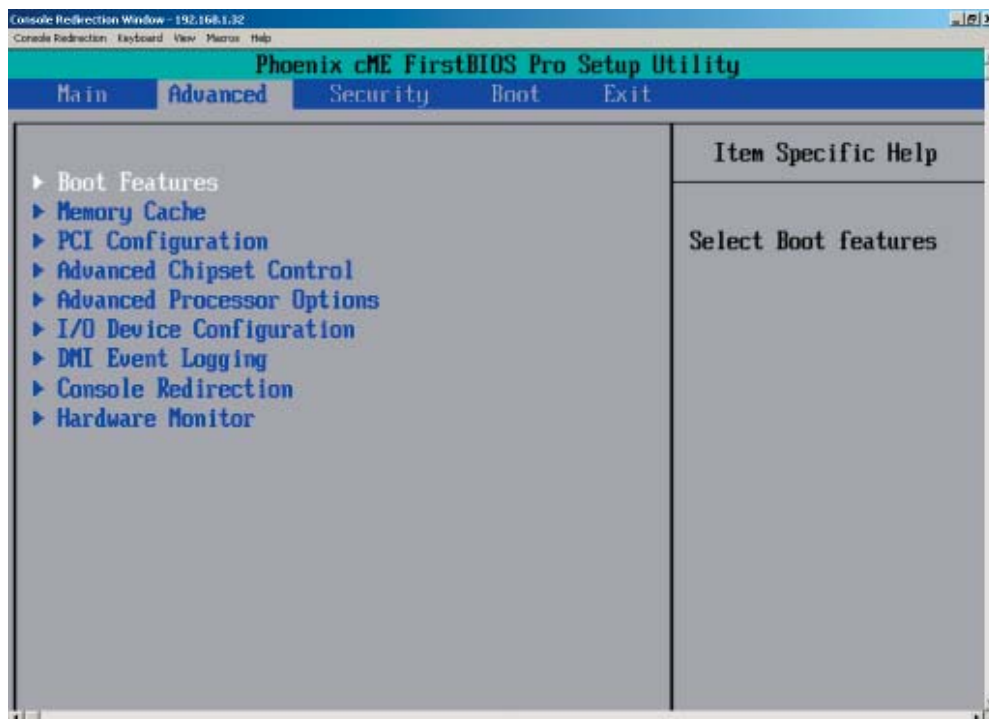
Console Redirection Window - 192.168.1.32

Console Redirection Keyboard View Macros Help

Phoenix cME FirstBIOS Pro Setup Utility

Main Advanced Security Boot Exit

▶ Boot Features
▶ Memory Cache
▶ PCI Configuration
▶ Advanced Chipset Control
▶ Advanced Processor Options
▶ I/O Device Configuration
▶ DMI Event Logging
▶ Console Redirection
▶ Hardware Monitor

Item Specific Help

Select Boot features